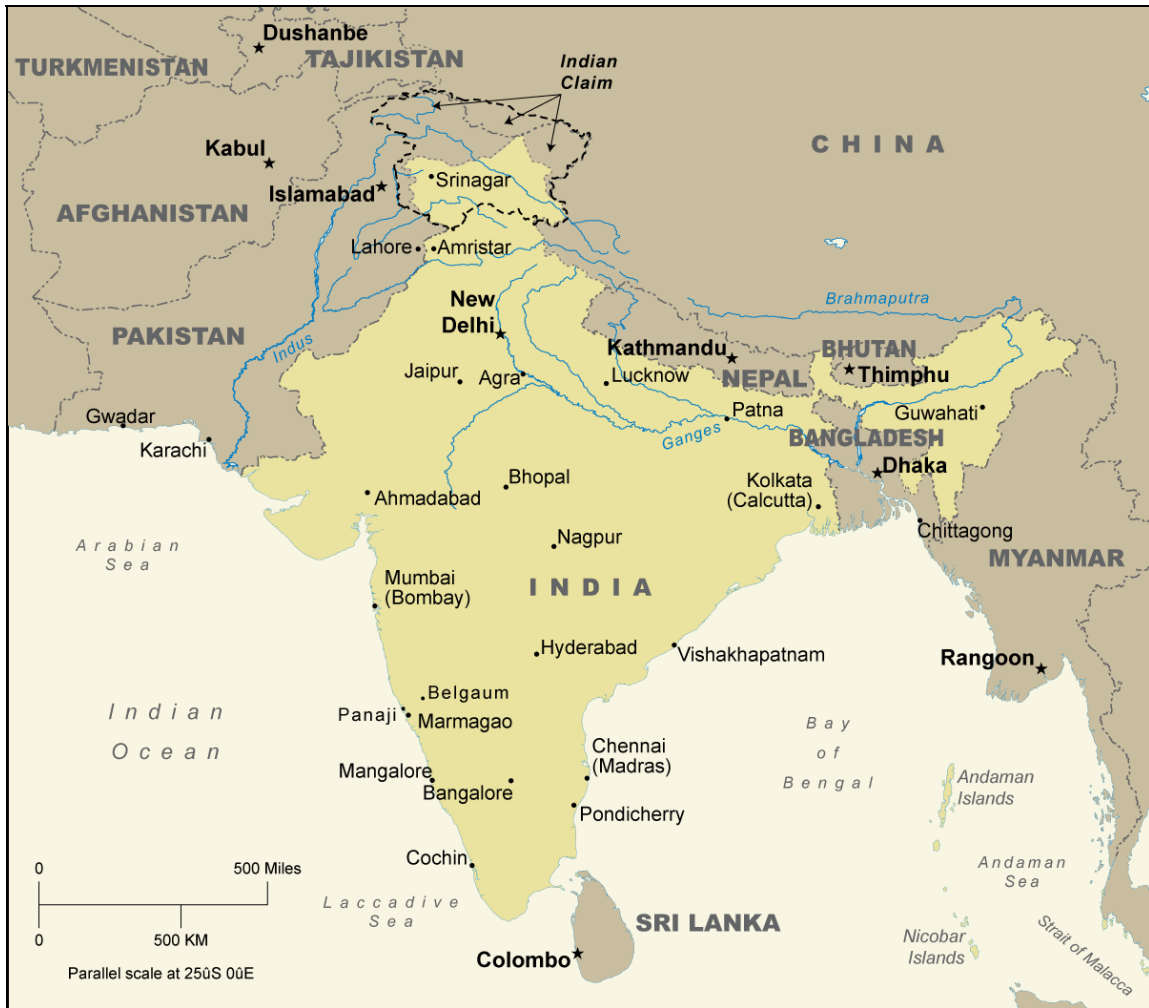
Dushanbe
TURKMENISTAN
TAJIKISTAN
Indian Claim
CHINA
Kabul
Islamabad
Srinagar
AFGHANISTAN
Lahore
Amristar
Brahmaputra
New Delhi
PAKISTAN
Indus
Kathmandu
BHUTAN
Thimphu
Jaipur
Agra
Lucknow
NEPAL
Gwadar
Patna
Guwahati
Karachi
Ganges
BANGLADESH
Dhaka
Bhopal
Kolkata (Calcutta)
Ahmadabad
Chittagong
Arabian Sea
Nagpur
MYANMAR
Mumbai (Bombay)
INDIA
Hyderabad
Vishakhapatnam
Rangoon
Belgaum
Indian Ocean
Panaji
Marmagao
Bay of Bengal
Chennai (Madras)
Mangalore
Andaman Islands
Bangalore
Pondicherry
Andaman Sea
Cochin
0
500 Miles
Laccadive Sea
SRI LANKA
0
500 KM
Nicobar Islands
Strait of Malacca
Parallel scale at 25ûS 0ûE
Colombo